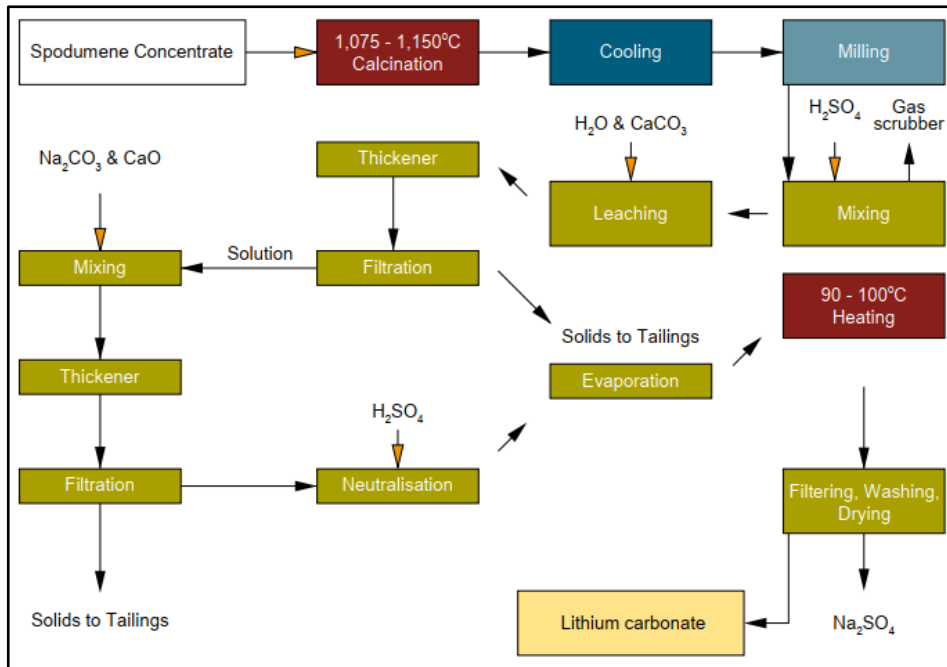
Spodumene Concentrate

1,075 - 1,150°C Calcination

Cooling

Milling

$H_2SO_4$

Gas scrubber

$H_2O$ & $CaCO_3$

Thickener

$Na_2CO_3$ & CaO

Leaching

Mixing

Mixing

Solution

Filtration

90 - 100°C Heating

Solids to Tailings

Thickener

Evaporation

$H_2SO_4$

Filtration

Neutralisation

Filtering, Washing, Drying

Solids to Tailings

Lithium carbonate

$Na_2SO_4$